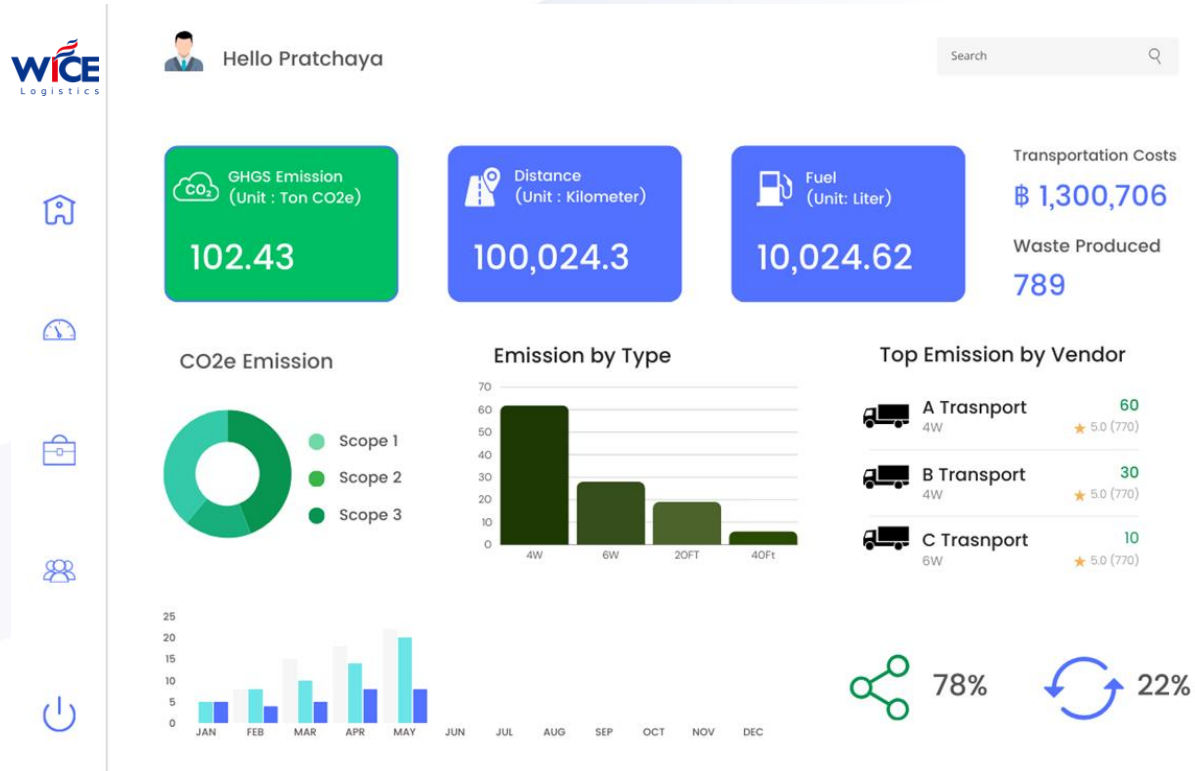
WICE
Logistics

Hello Pratchaya

Search

$CO_2$ GHGS Emission (Unit : Ton CO2e)
102.43

Distance (Unit : Kilometer)
100,024.3

Fuel (Unit: Liter)
10,024.62

Transportation Costs
฿ 1,300,706
Waste Produced
789

CO2e Emission
Scope 1
Scope 2
Scope 3

Emission by Type
70
60
50
40
30
20
10
0
4W
6W
20FT
40Ft

Top Emission by Vendor
A Trasnport
4W
60
5.0 (770)
B Transport
4W
30
5.0 (770)
C Trasnport
6W
10
5.0 (770)

25
20
15
10
5
0
JAN FEB MAR APR MAY JUN JUL AUG SEP OCT NOV DEC

78%
22%